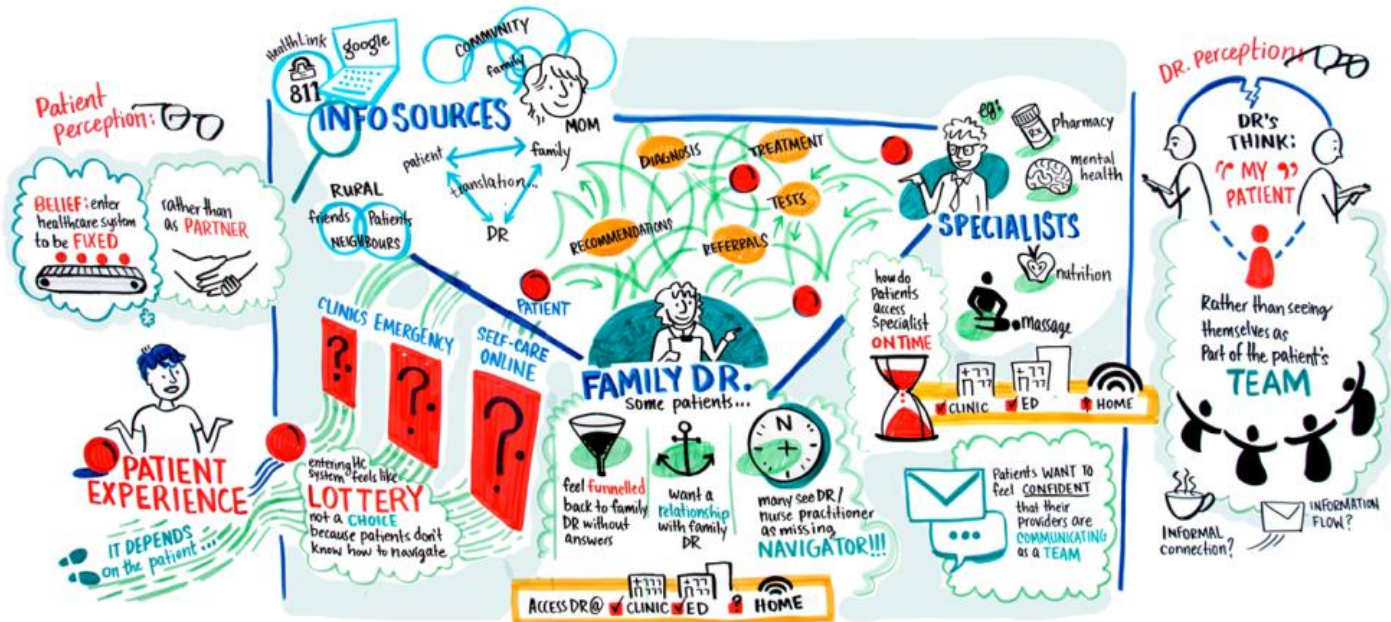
Patient Perception:

BELIEF: enter healthcare system to be FIXED

rather than as PARTNER

PATIENT EXPERIENCE

IT DEPENDS on the patient...

HealthLink 811

google

COMMUNITY

family

MOM

INFO SOURCES

patient

family

translation...

DR

RURAL

friends

Patients

NEIGHBOURS

CLINICS

EMERGENCY

SELF-CARE ONLINE

entering HC system feels like LOTTERY not a CHOICE because patients don't know how to navigate

DIAGNOSIS

TREATMENT

TESTS

RECOMMENDATIONS

REFERRALS

PATIENT

FAMILY DR.

some patients...

feel funnelled back to family DR without answers

want a relationship with family DR

many see DR / nurse practitioner as missing NAVIGATOR!!!

ACCESS DR@ CLINIC ED HOME

eg:

pharmacy

mental health

SPECIALISTS

nutrition

massage

how do Patients access Specialist ON TIME

CLINIC

ED

HOME

Patients WANT to feel CONFIDENT that their providers are COMMUNICATING as a TEAM

DR. Perception:

DR's THINK: "MY PATIENT"

Rather than seeing themselves as Part of the patient's TEAM

INFORMAL connection?

INFORMATION FLOW?